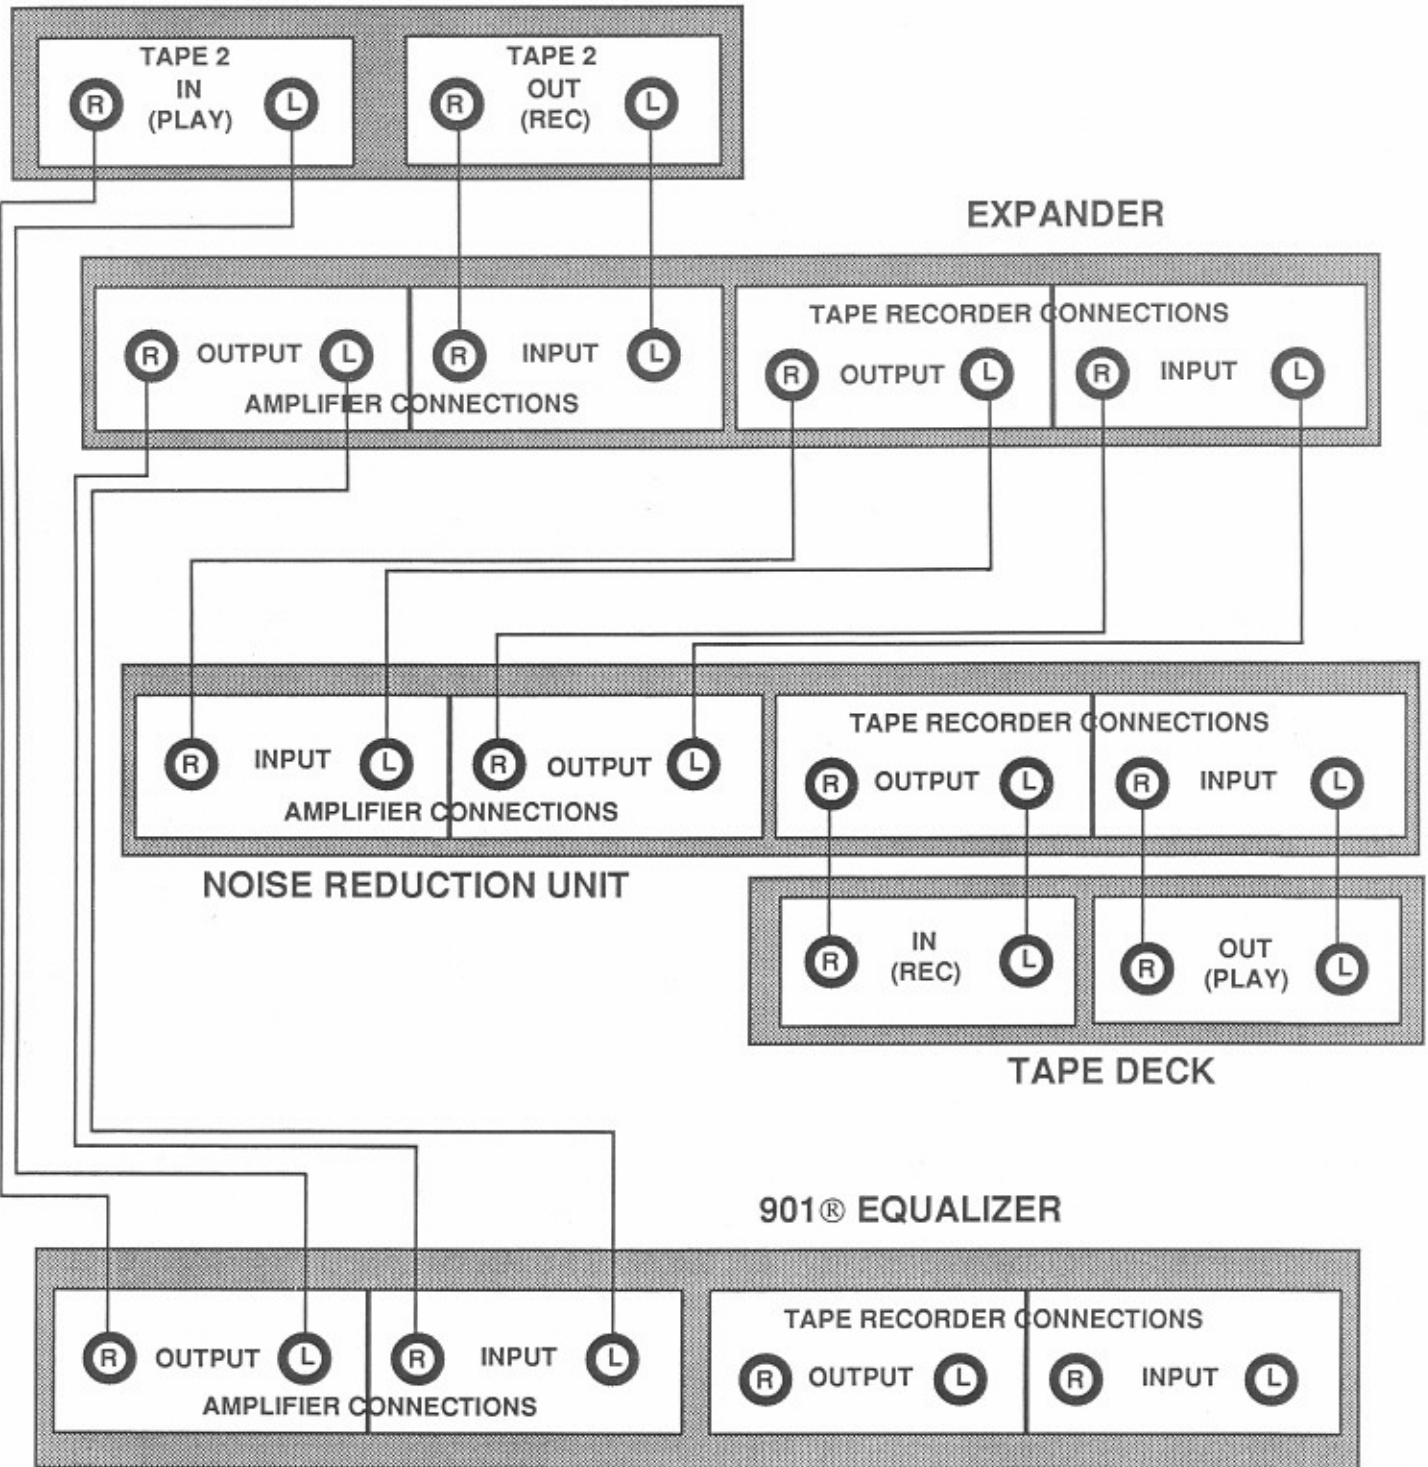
TAPE 2 IN (PLAY)
R L

TAPE 2 OUT (REC)
R L

EXPANDER

R OUTPUT L R INPUT L
AMPLIFIER CONNECTIONS

TAPE RECORDER CONNECTIONS
R OUTPUT L R INPUT L

R INPUT L R OUTPUT L
AMPLIFIER CONNECTIONS

TAPE RECORDER CONNECTIONS
R OUTPUT L R INPUT L

NOISE REDUCTION UNIT

R IN (REC) L
R OUT (PLAY) L

TAPE DECK

901® EQUALIZER

R OUTPUT L R INPUT L
AMPLIFIER CONNECTIONS

TAPE RECORDER CONNECTIONS
R OUTPUT L R INPUT L